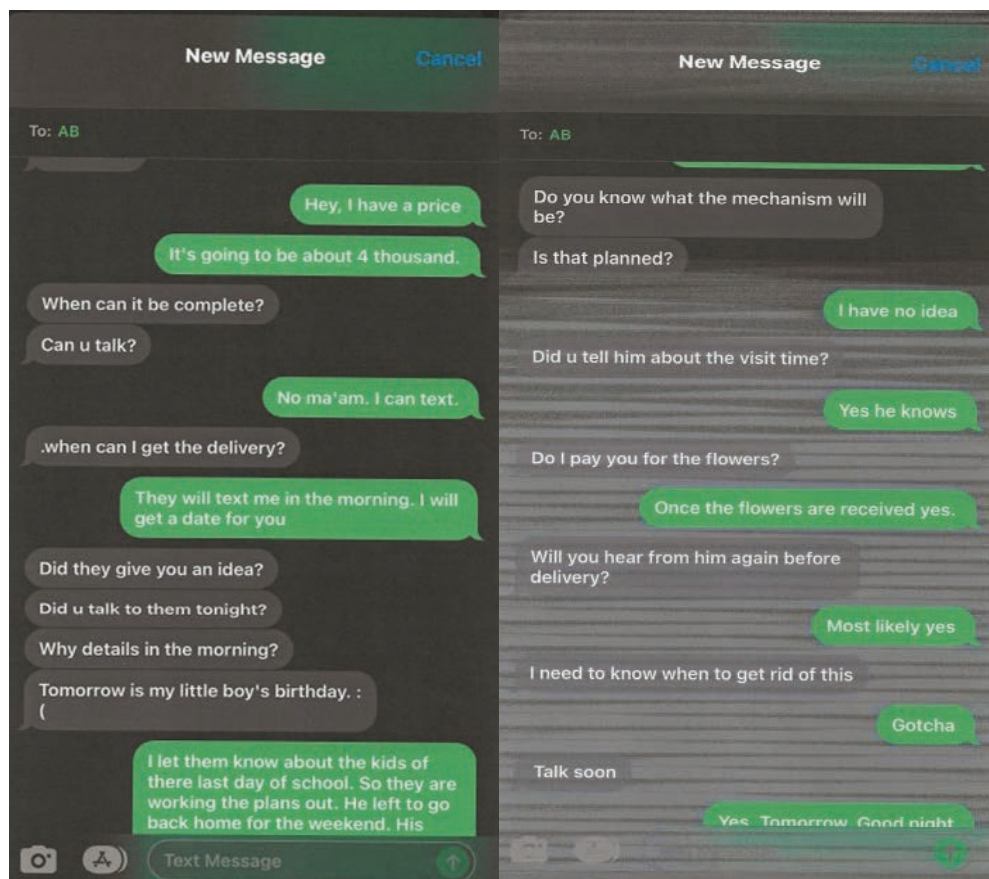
New Message

Cancel

To: AB

Hey, I have a price

It's going to be about 4 thousand.

When can it be complete?

Can u talk?

No ma'am. I can text.

.when can I get the delivery?

They will text me in the morning. I will get a date for you

Did they give you an idea?

Did u talk to them tonight?

Why details in the morning?

Tomorrow is my little boy's birthday. :(

I let them know about the kids of there last day of school. So they are working the plans out. He left to go back home for the weekend. His

Text Message

New Message

Cancel

To: AB

Do you know what the mechanism will be?

Is that planned?

I have no idea

Did u tell him about the visit time?

Yes he knows

Do I pay you for the flowers?

Once the flowers are received yes.

Will you hear from him again before delivery?

Most likely yes

I need to know when to get rid of this

Gotcha

Talk soon

Yes. Tomorrow. Good night